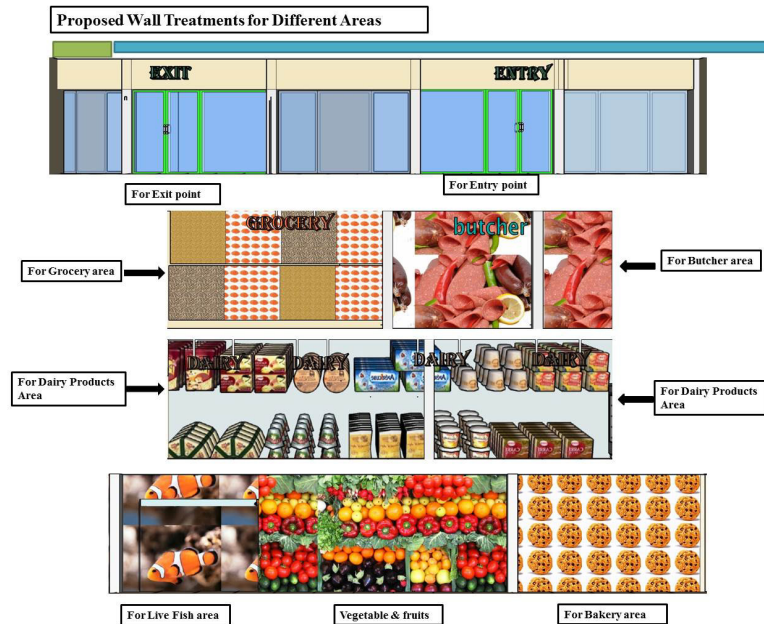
Proposed Wall Treatments for Different Areas

EXIT

ENTRY

For Exit point

For Entry point

GROCERY

butcher

For Grocery area

For Butcher area

DAIRY

DAIRY

DAIRY

DAIRY

For Dairy Products Area

For Dairy Products Area

For Live Fish area

Vegetable & fruits

For Bakery area